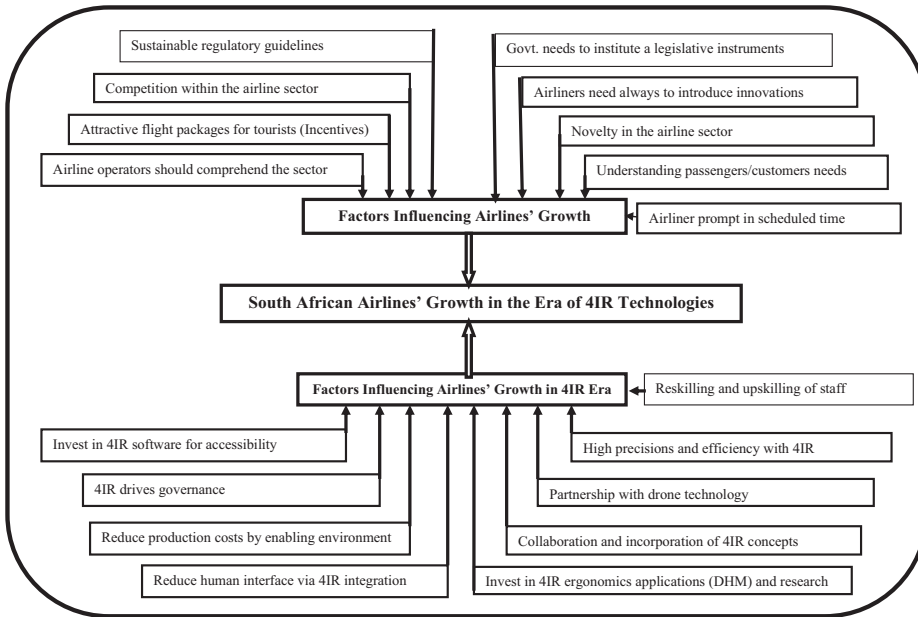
Sustainable regulatory guidelines

Govt. needs to institute a legislative instruments

Competition within the airline sector

Airliners need always to introduce innovations

Attractive flight packages for tourists (Incentives)

Novelty in the airline sector

Airline operators should comprehend the sector

Understanding passengers/customers needs

Factors Influencing Airlines' Growth

Airliner prompt in scheduled time

South African Airlines' Growth in the Era of 4IR Technologies

Factors Influencing Airlines' Growth in 4IR Era

Reskilling and upskilling of staff

Invest in 4IR software for accessibility

High precisions and efficiency with 4IR

4IR drives governance

Partnership with drone technology

Reduce production costs by enabling environment

Collaboration and incorporation of 4IR concepts

Reduce human interface via 4IR integration

Invest in 4IR ergonomics applications (DHM) and research